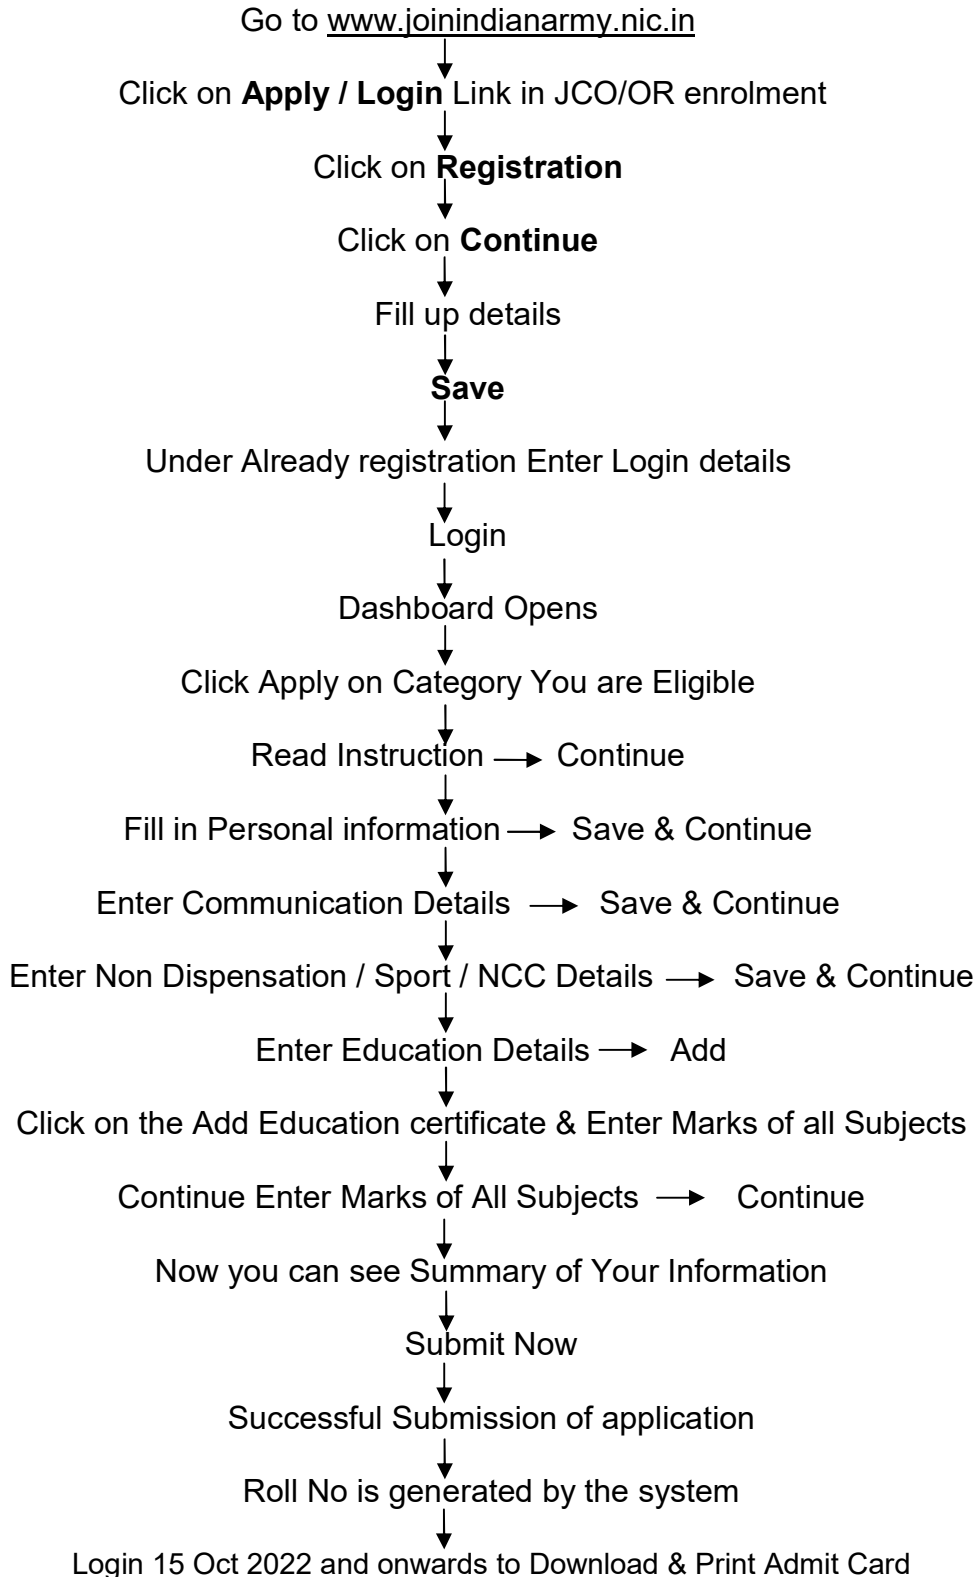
Go to www.joinindianarmy.nic.in

Click on Apply / Login Link in JCO/OR enrolment

Click on Registration

Click on Continue

Fill up details

Save

Under Already registration Enter Login details

Login

Dashboard Opens

Click Apply on Category You are Eligible

Read Instruction → Continue

Fill in Personal information → Save & Continue

Enter Communication Details → Save & Continue

Enter Non Dispensation / Sport / NCC Details → Save & Continue

Enter Education Details → Add

Click on the Add Education certificate & Enter Marks of all Subjects

Continue Enter Marks of All Subjects → Continue

Now you can see Summary of Your Information

Submit Now

Successful Submission of application

Roll No is generated by the system

Login 15 Oct 2022 and onwards to Download & Print Admit Card